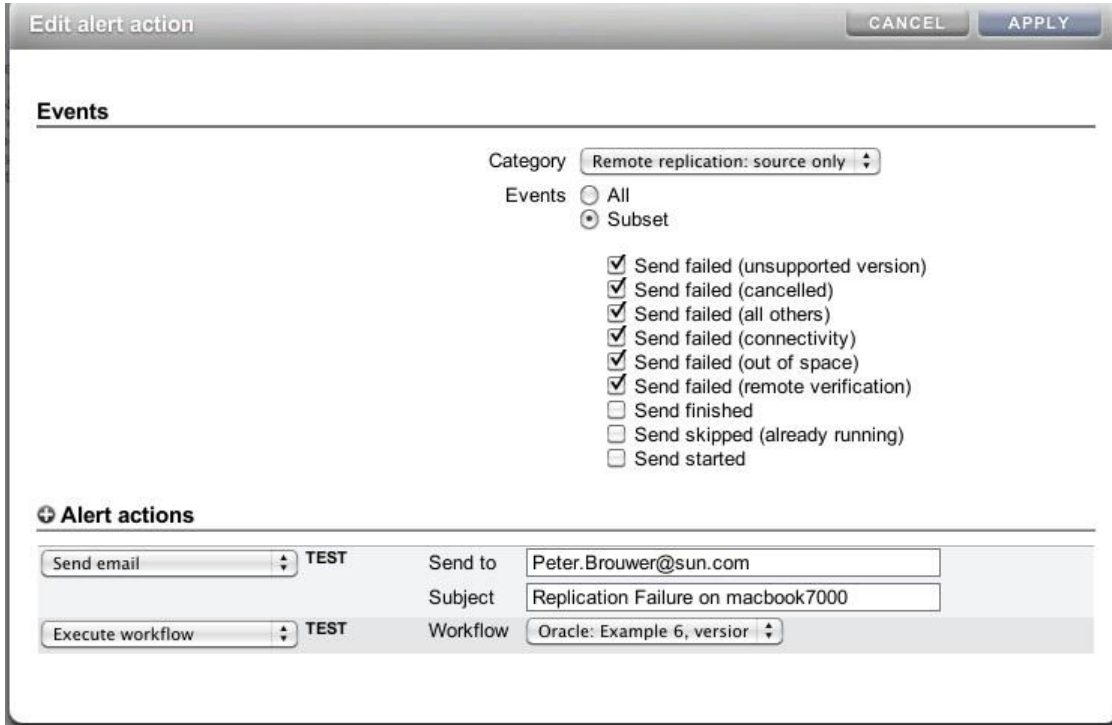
Edit alert action

CANCEL APPLY

Events

Category Remote replication: source only

Events All
Subset

Send failed (unsupported version)
Send failed (cancelled)
Send failed (all others)
Send failed (connectivity)
Send failed (out of space)
Send failed (remote verification)
Send finished
Send skipped (already running)
Send started

Alert actions

Send email TEST Send to Peter.Brouwer@sun.com
Subject Replication Failure on macbook7000

Execute workflow TEST Workflow Oracle: Example 6, versior